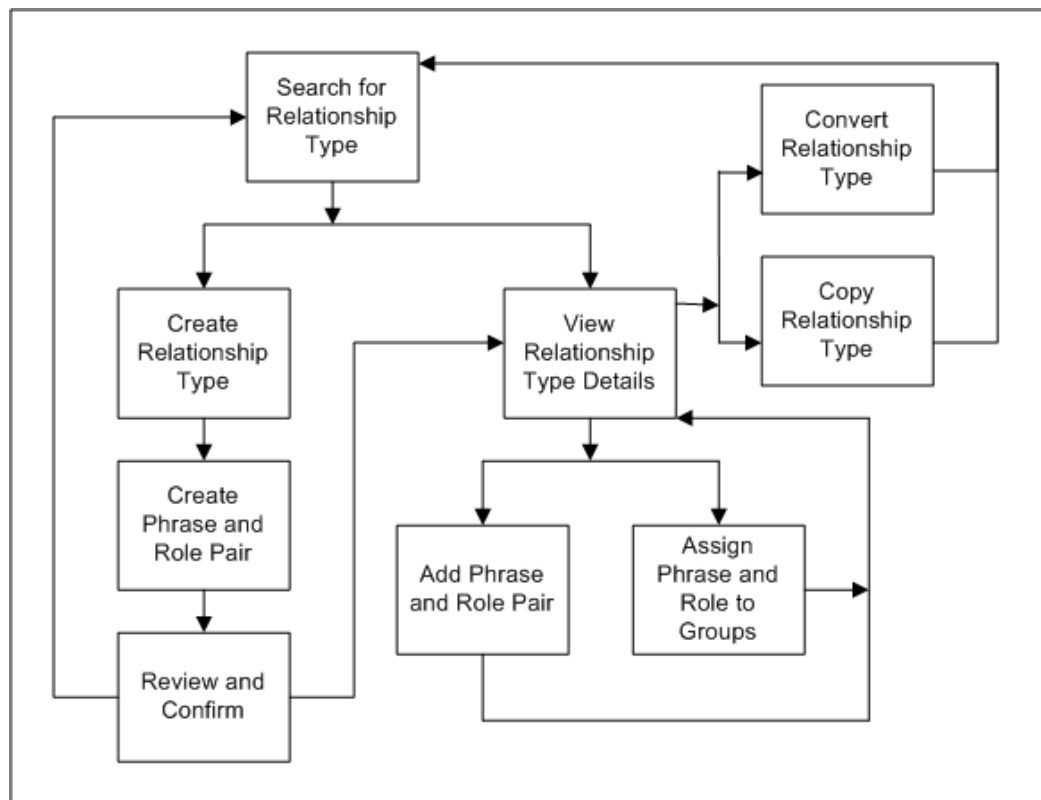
Search for Relationship Type

Convert Relationship Type

Copy Relationship Type

Create Relationship Type

View Relationship Type Details

Create Phrase and Role Pair

Add Phrase and Role Pair

Assign Phrase and Role to Groups

Review and Confirm